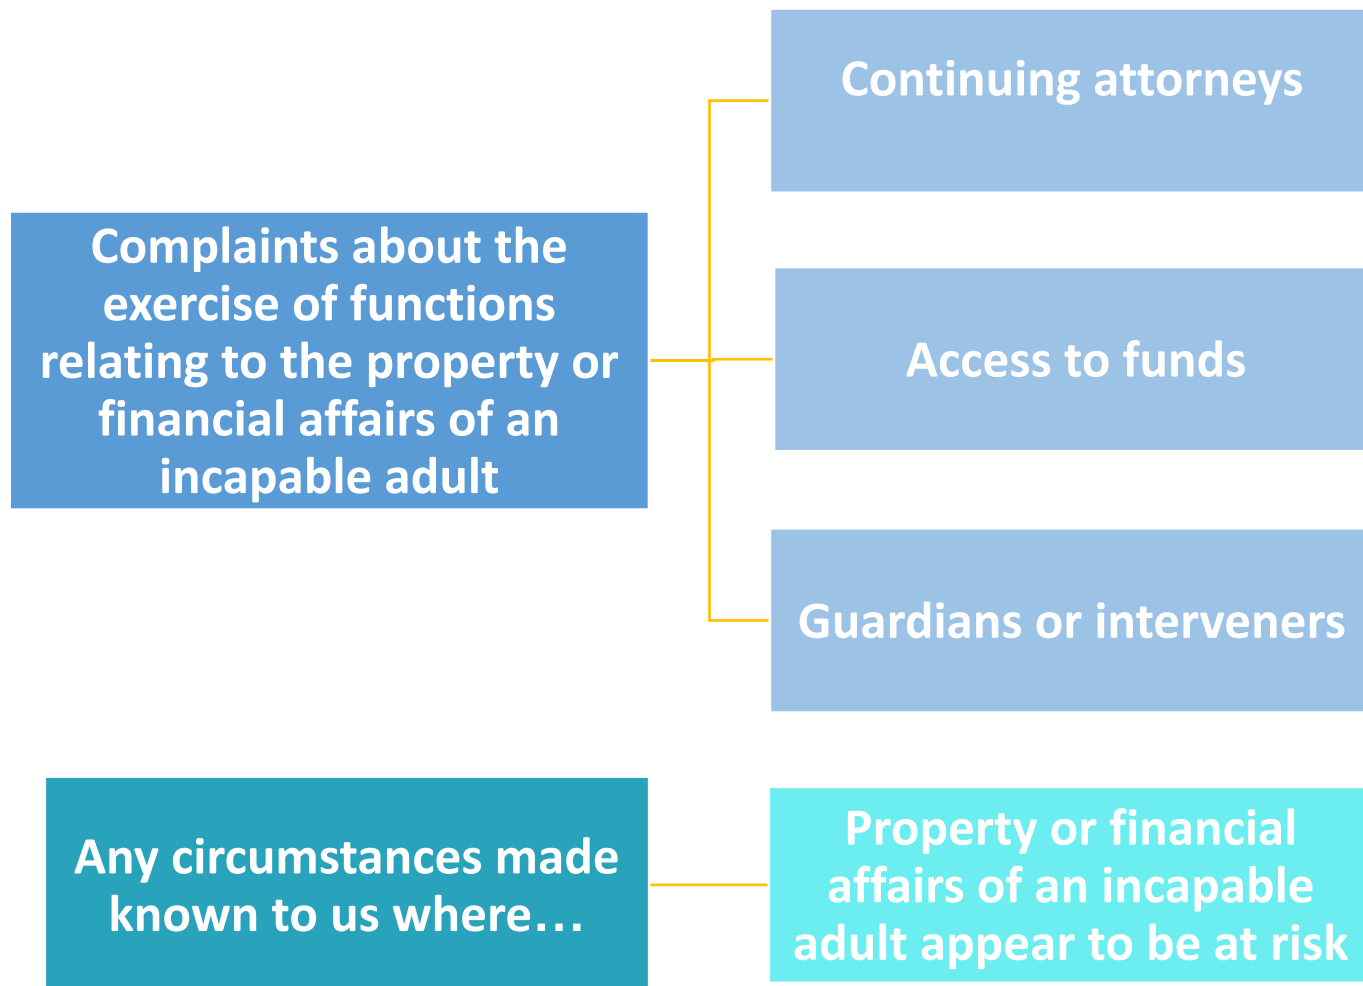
Complaints about the exercise of functions relating to the property or financial affairs of an incapable adult

Continuing attorneys

Access to funds

Guardians or interveners

Any circumstances made known to us where…

Property or financial affairs of an incapable adult appear to be at risk